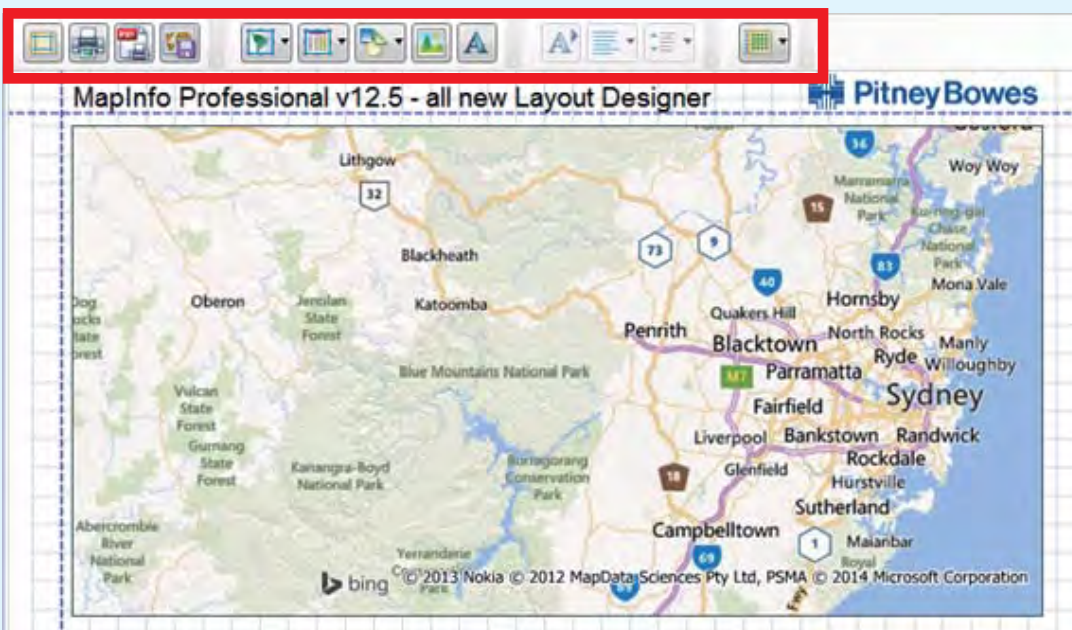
MapInfo Professional v12.5 - all new Layout Designer

Pitney Bowes

Lithgow
32
Blackheath
Oberon
Jenolan State Forest
Katoomba
Blue Mountains National Park
Vulcan State Forest
Gurnang State Forest
Kanangra-Boyd National Park
Burragorang Conservation Park
Abercrombie River National Park
Yerranderie
73
9
40
36
15
83
Marramarra National Park
Ku-ring-gai Chase National Park
Woy Woy
Mona Vale
Hornsby
Quakers Hill
Penrith
Blacktown
North Rocks
Ryde
Manly
Willoughby
M7
Parramatta
Sydney
Fairfield
Liverpool
Bankstown
Randwick
Glenfield
Rockdale
Hurstville
18
Sutherland
Campbelltown
1
Maianbar
Royal
69
bing
© 2013 Nokia © 2012 MapData Sciences Pty Ltd, PSMA © 2014 Microsoft Corporation